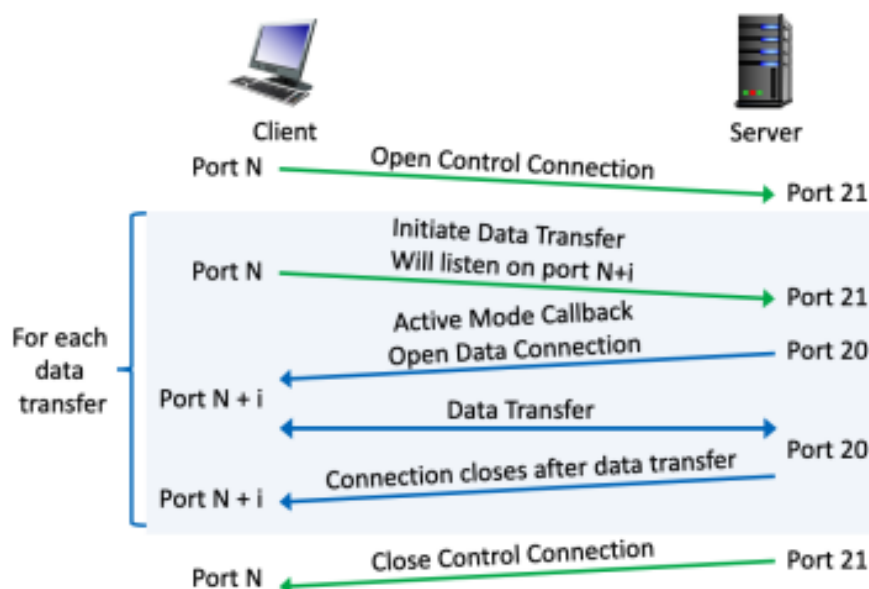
Client

Server

Port N

Open Control Connection

Port 21

For each data transfer

Port N

Initiate Data Transfer
Will listen on port N+i

Port 21

Active Mode Callback
Open Data Connection

Port 20

Port N + i

Data Transfer

Port 20

Connection closes after data transfer

Port N + i

Close Control Connection

Port 21

Port N